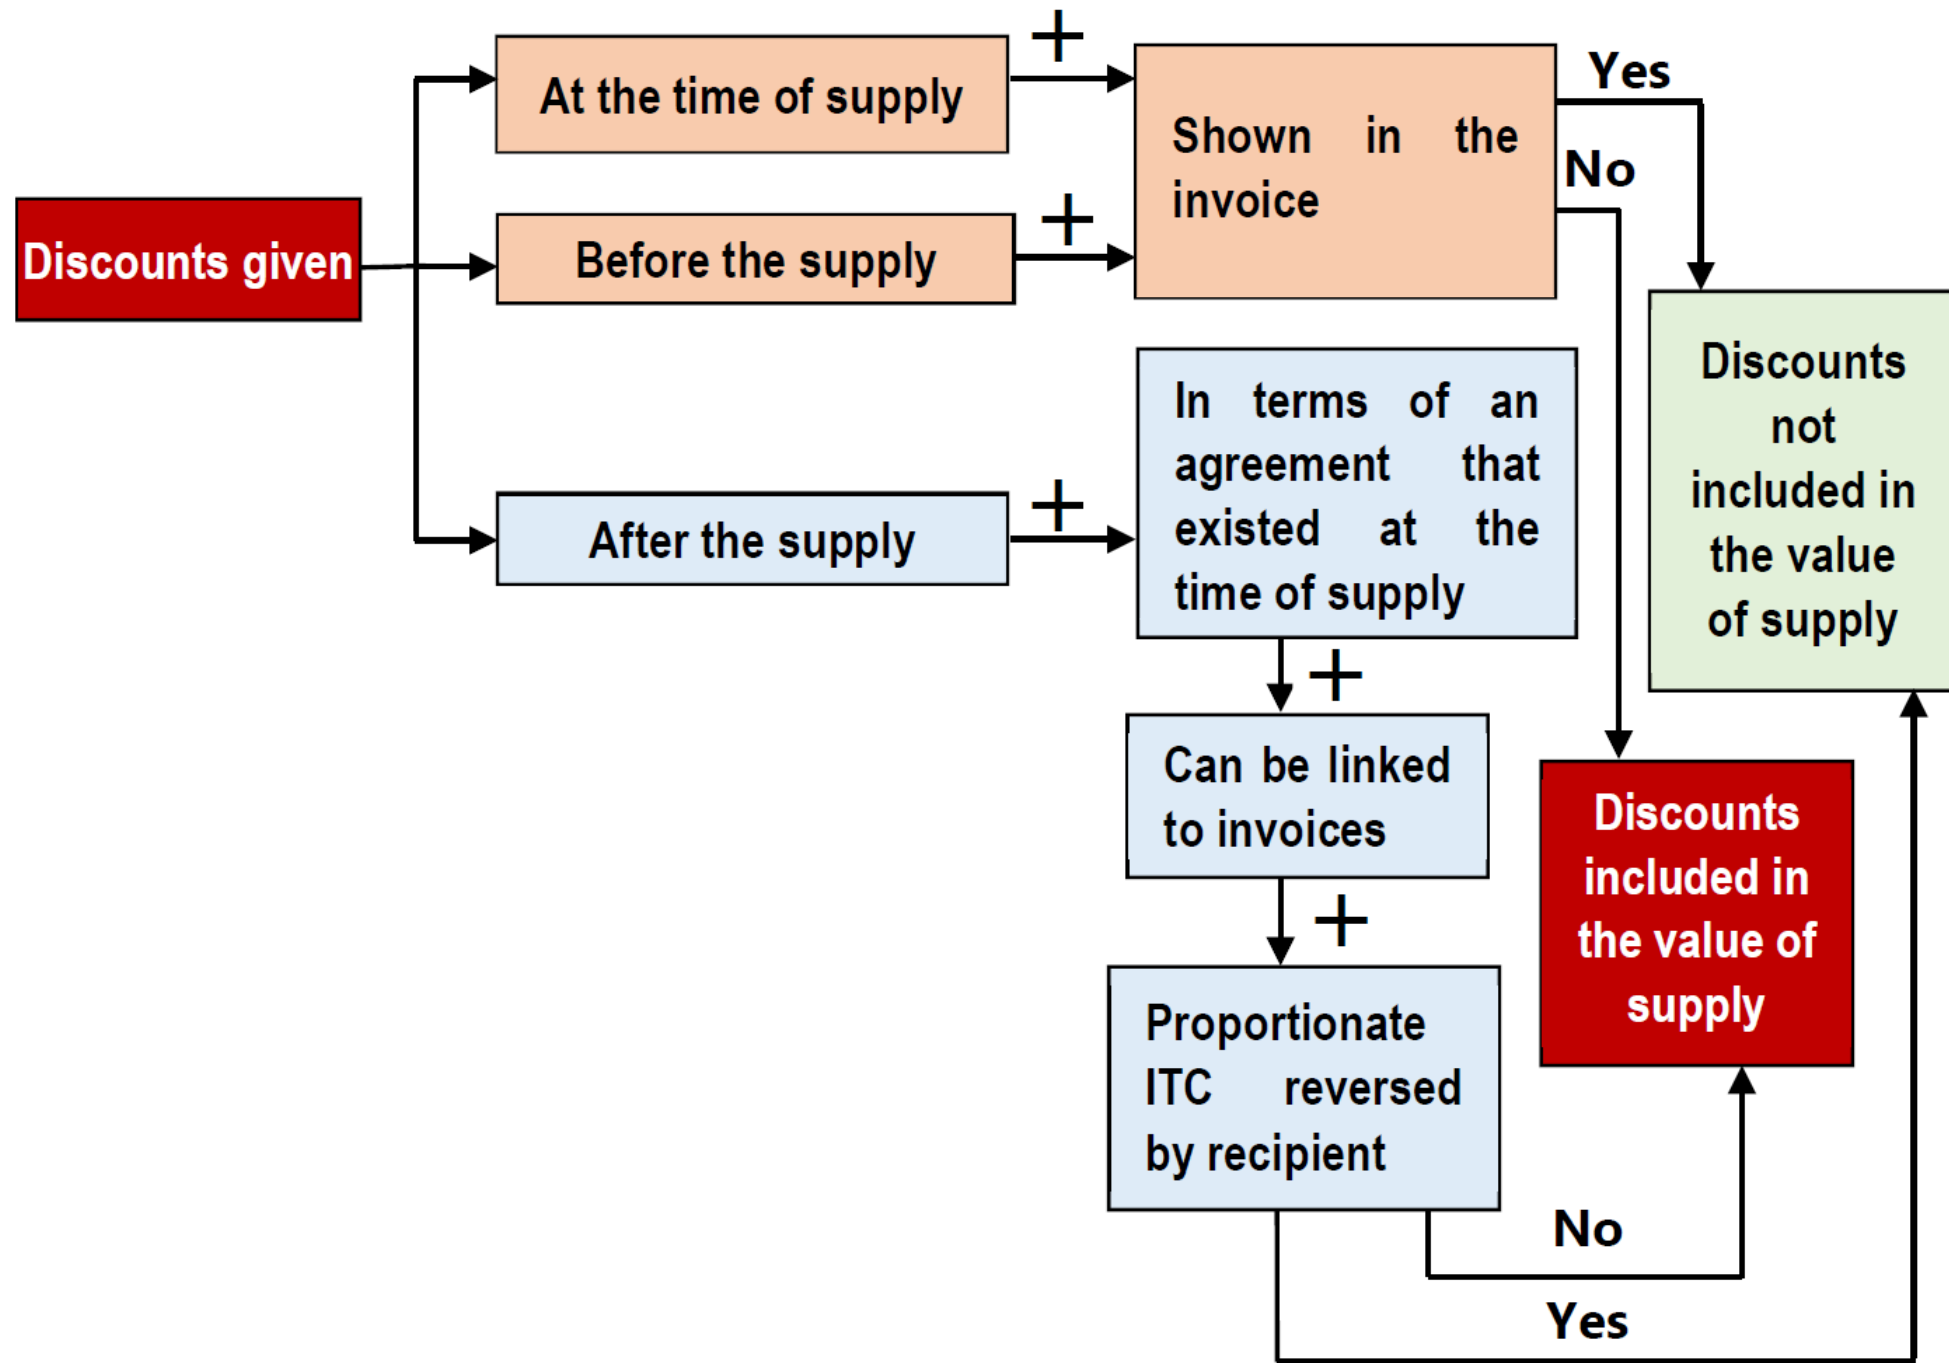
Discounts given

At the time of supply

+

Before the supply

+

Shown in the invoice

Yes

No

After the supply

+

In terms of an agreement that existed at the time of supply

Discounts not included in the value of supply

+

Can be linked to invoices

+

Discounts included in the value of supply

Proportionate ITC reversed by recipient

No

Yes